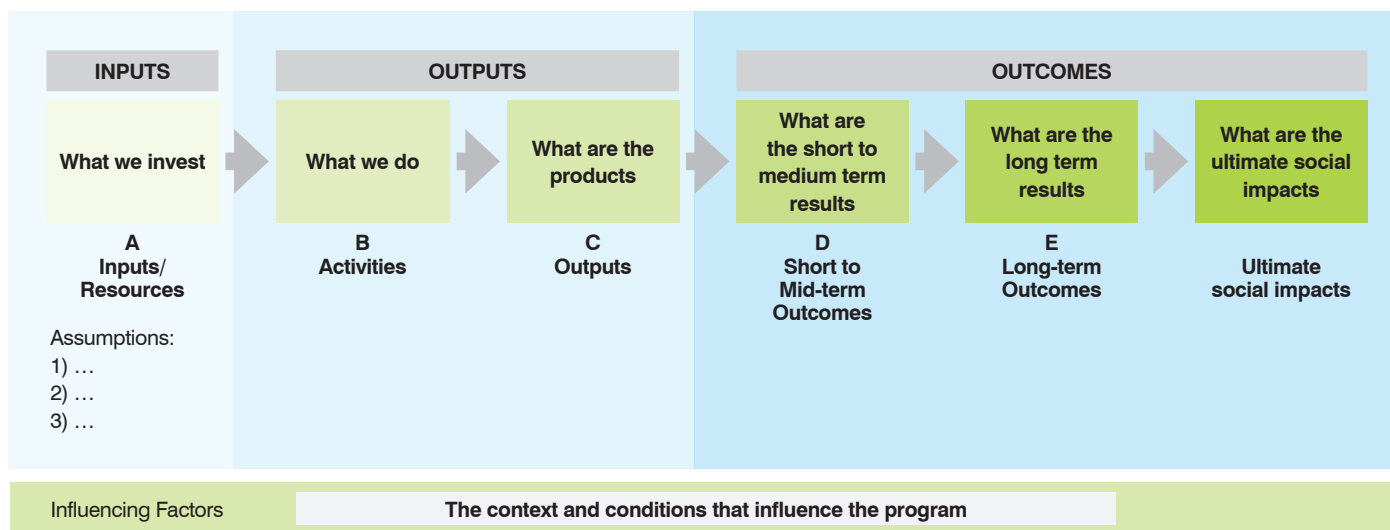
INPUTS

What we invest

A
Inputs/
Resources

Assumptions:
1) …
2) …
3) …

OUTPUTS

What we do

B
Activities

What are the products

C
Outputs

OUTCOMES

What are the short to medium term results

D
Short to Mid-term Outcomes

What are the long term results

E
Long-term Outcomes

What are the ultimate social impacts

Ultimate social impacts

Influencing Factors

The context and conditions that influence the program